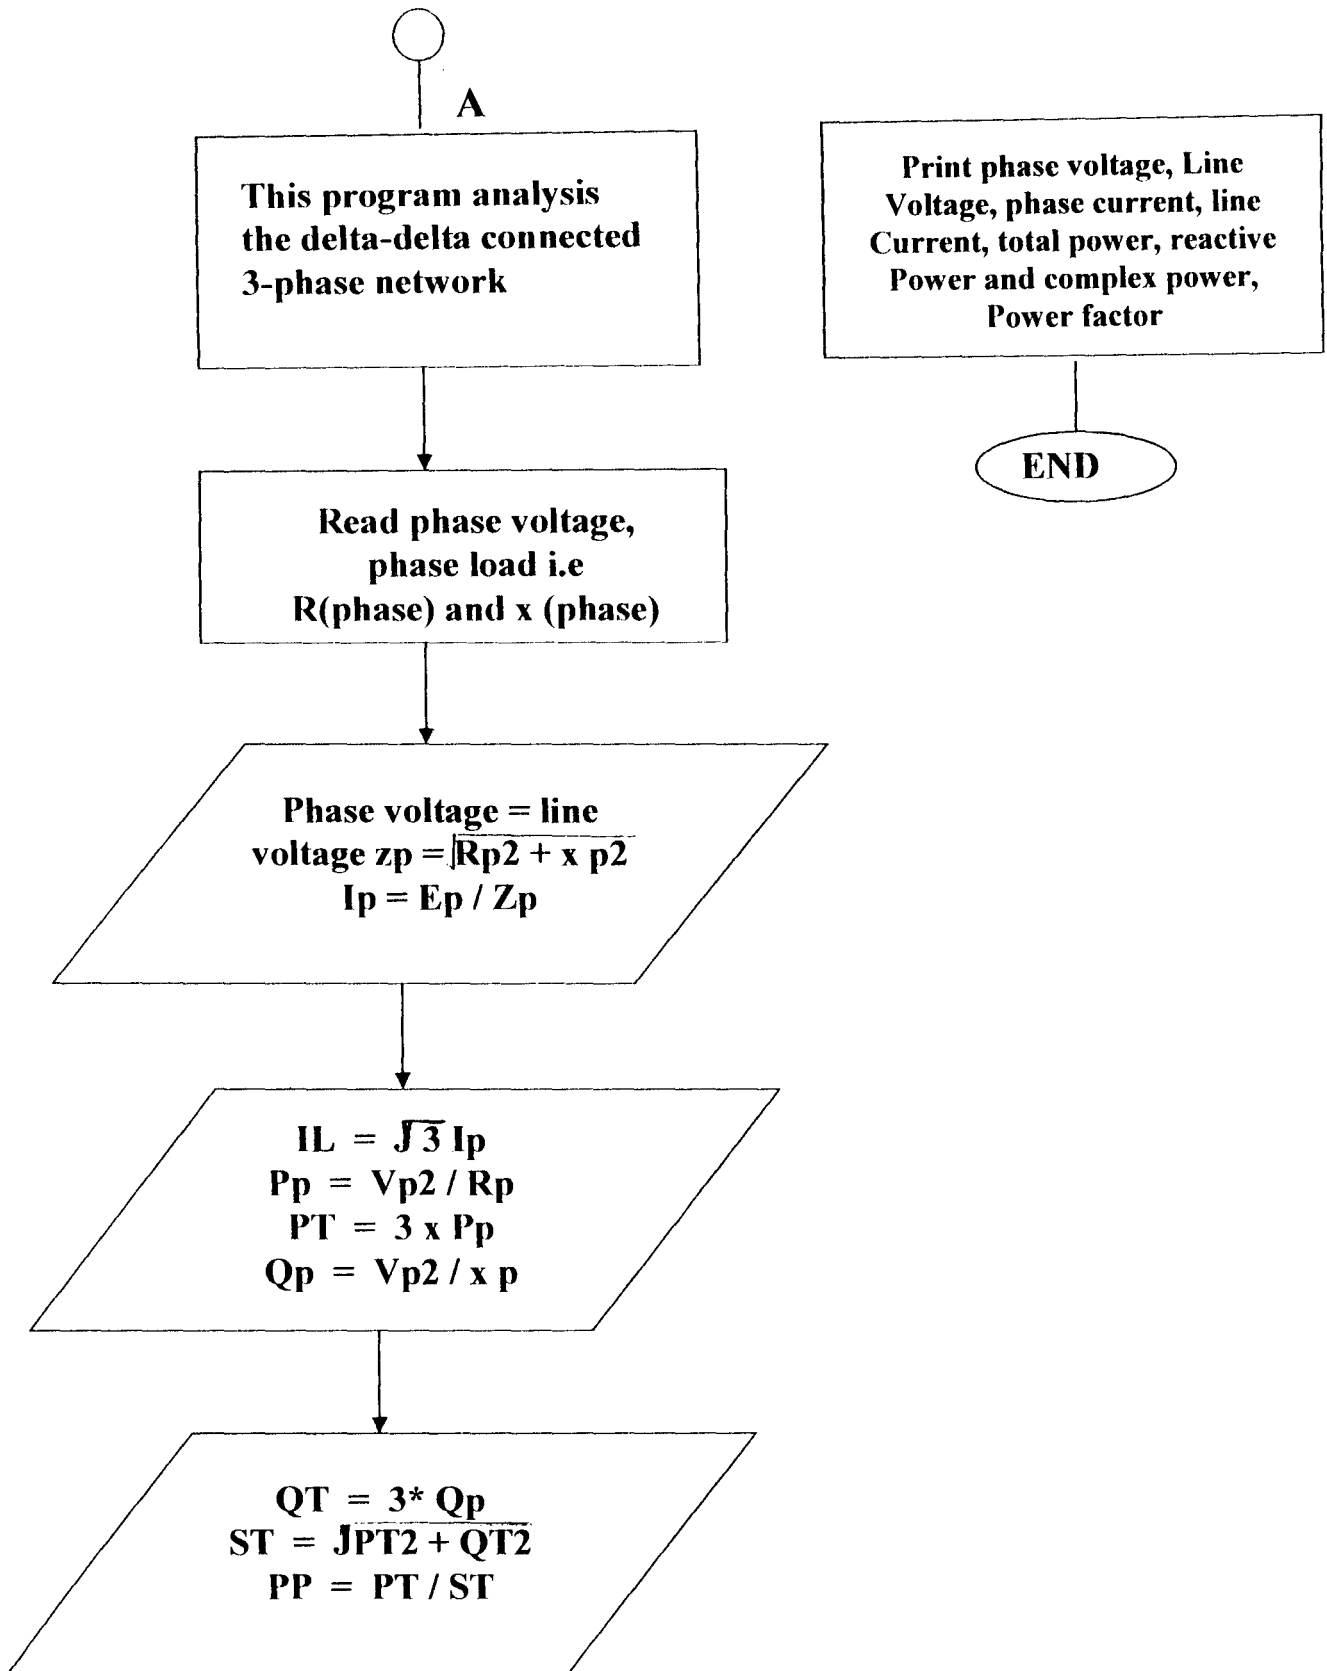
A

This program analysis the delta-delta connected 3-phase network

Read phase voltage, phase load i.e R(phase) and x (phase)

Phase voltage = line voltage zp = $\sqrt{Rp2 + x\ p2}$
Ip = Ep / Zp

IL = $\sqrt{3}$ Ip
Pp = Vp2 / Rp
PT = 3 x Pp
Qp = Vp2 / x p

QT = 3* Qp
ST = $\sqrt{PT2 + QT2}$
PP = PT / ST

Print phase voltage, Line Voltage, phase current, line Current, total power, reactive Power and complex power, Power factor

END